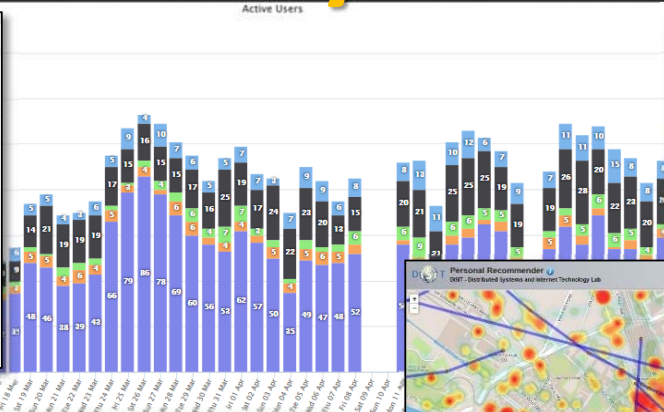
Active Users

5 14 5 48
5 21 5 46
4 19 6 38
3 19 6 39
5 17 4 42
6 19 43
6 17 5 66
9 15 3 79
4 16 4 86
10 15 5 78
7 15 6 69
8 17 6 60
5 16 4 56
7 25 4 53
5 16 7 62
7 19 2 57
4 17 5 50
7 22 4 35
9 22 5 49
5 20 6 47
6 17 5 48
8 15 6 52

8 20 6
6 17 9
5 9
10 25 6
12 25 6
11 8 6
7 25 5
9 19
7 19 4
11 26 7
7 11
10 15 6
7 22
7 22
7 19

Sun 18 Mar
Sun 19 Mar
Sun 20 Mar
Sat 21 Mar
Sat 22 Mar
Thu 23 Mar
Thu 24 Mar
Fri 25 Mar
Sat 26 Mar
Sun 27 Mar
Mon 28 Mar
Tue 29 Mar
Wed 30 Mar
Thu 31 Mar
Fri 01 Apr
Sat 02 Apr
Sun 03 Apr
Mon 04 Apr
Tue 05 Apr
Wed 06 Apr
Thu 07 Apr
Fri 08 Apr
Sat 09 Apr
Sun 10 Apr
Mon 11 Apr

Personal Recommender
DIST - Distributed Systems and Internet Technology Lab
+
-